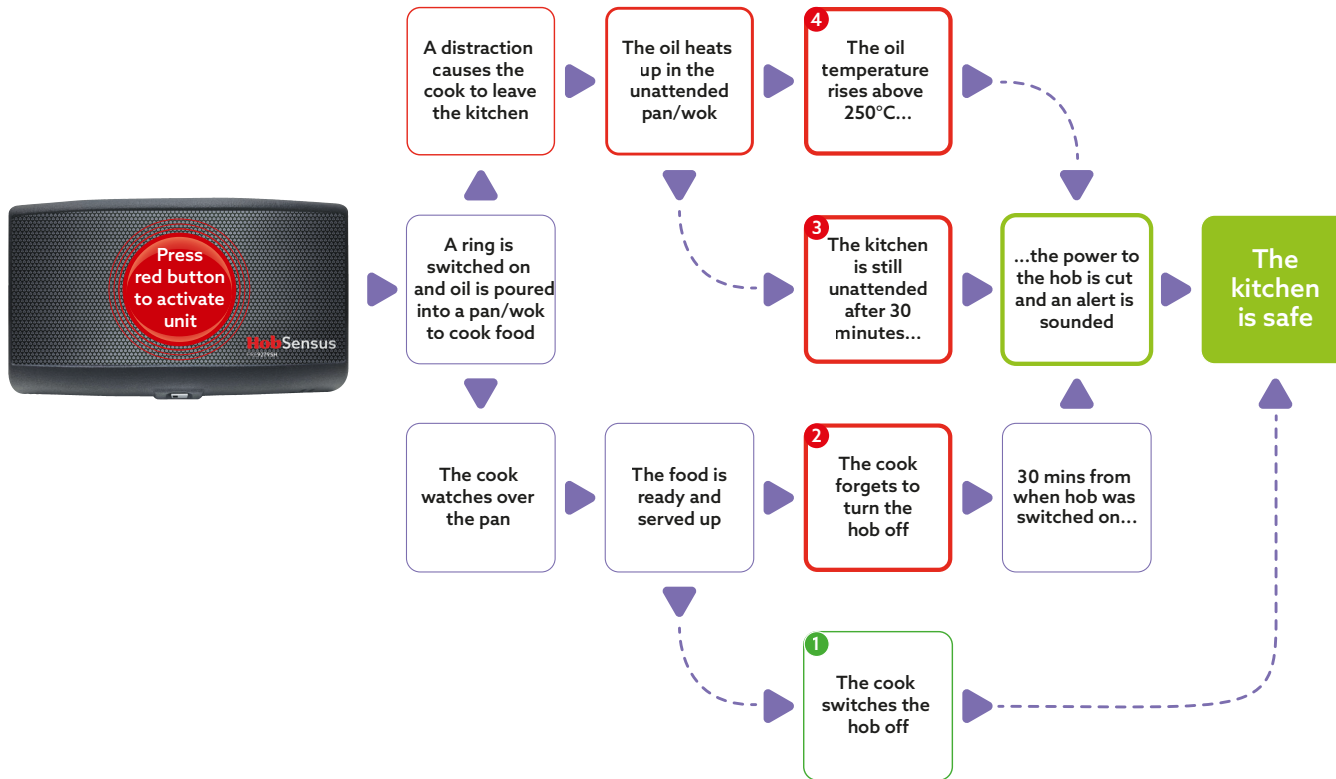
Press red button to activate unit

HobSensus

A distraction causes the cook to leave the kitchen

The oil heats up in the unattended pan/wok

4 The oil temperature rises above 250°C...

A ring is switched on and oil is poured into a pan/wok to cook food

3 The kitchen is still unattended after 30 minutes...

...the power to the hob is cut and an alert is sounded

The kitchen is safe

The cook watches over the pan

The food is ready and served up

2 The cook forgets to turn the hob off

30 mins from when hob was switched on...

1 The cook switches the hob off